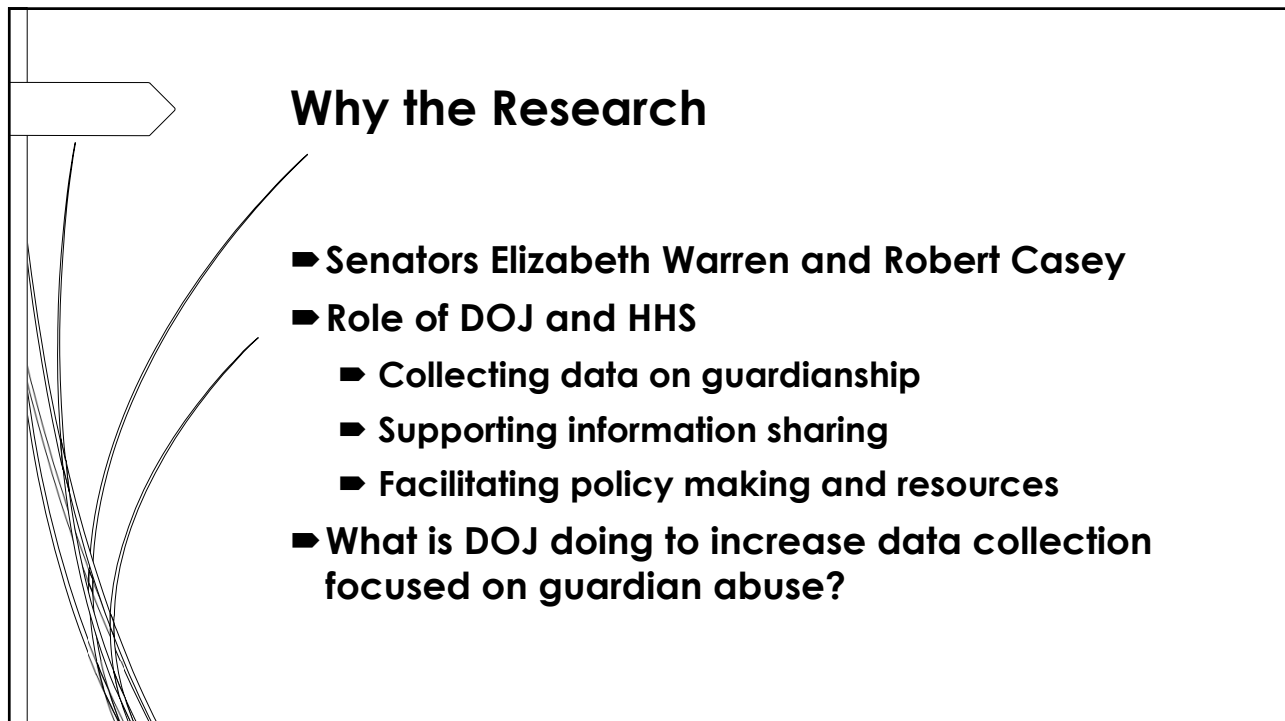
Why the Research

Senators Elizabeth Warren and Robert Casey

Role of DOJ and HHS

Collecting data on guardianship

Supporting information sharing

Facilitating policy making and resources

What is DOJ doing to increase data collection focused on guardian abuse?